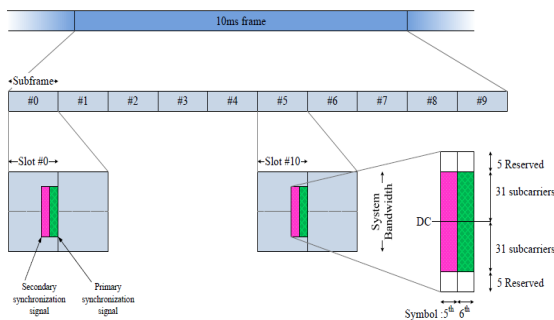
10ms frame

Subframe

| #0 | #1 | #2 | #3 | #4 | #5 | #6 | #7 | #8 | #9 |
|---|---|---|---|---|---|---|---|---|---|

Slot #0

Slot #10

System Bandwidth

Secondary synchronization signal

Primary synchronization signal

5 Reserved

31 subcarriers

DC

31 subcarriers

5 Reserved

Symbol : $5^{th}$ $6^{th}$